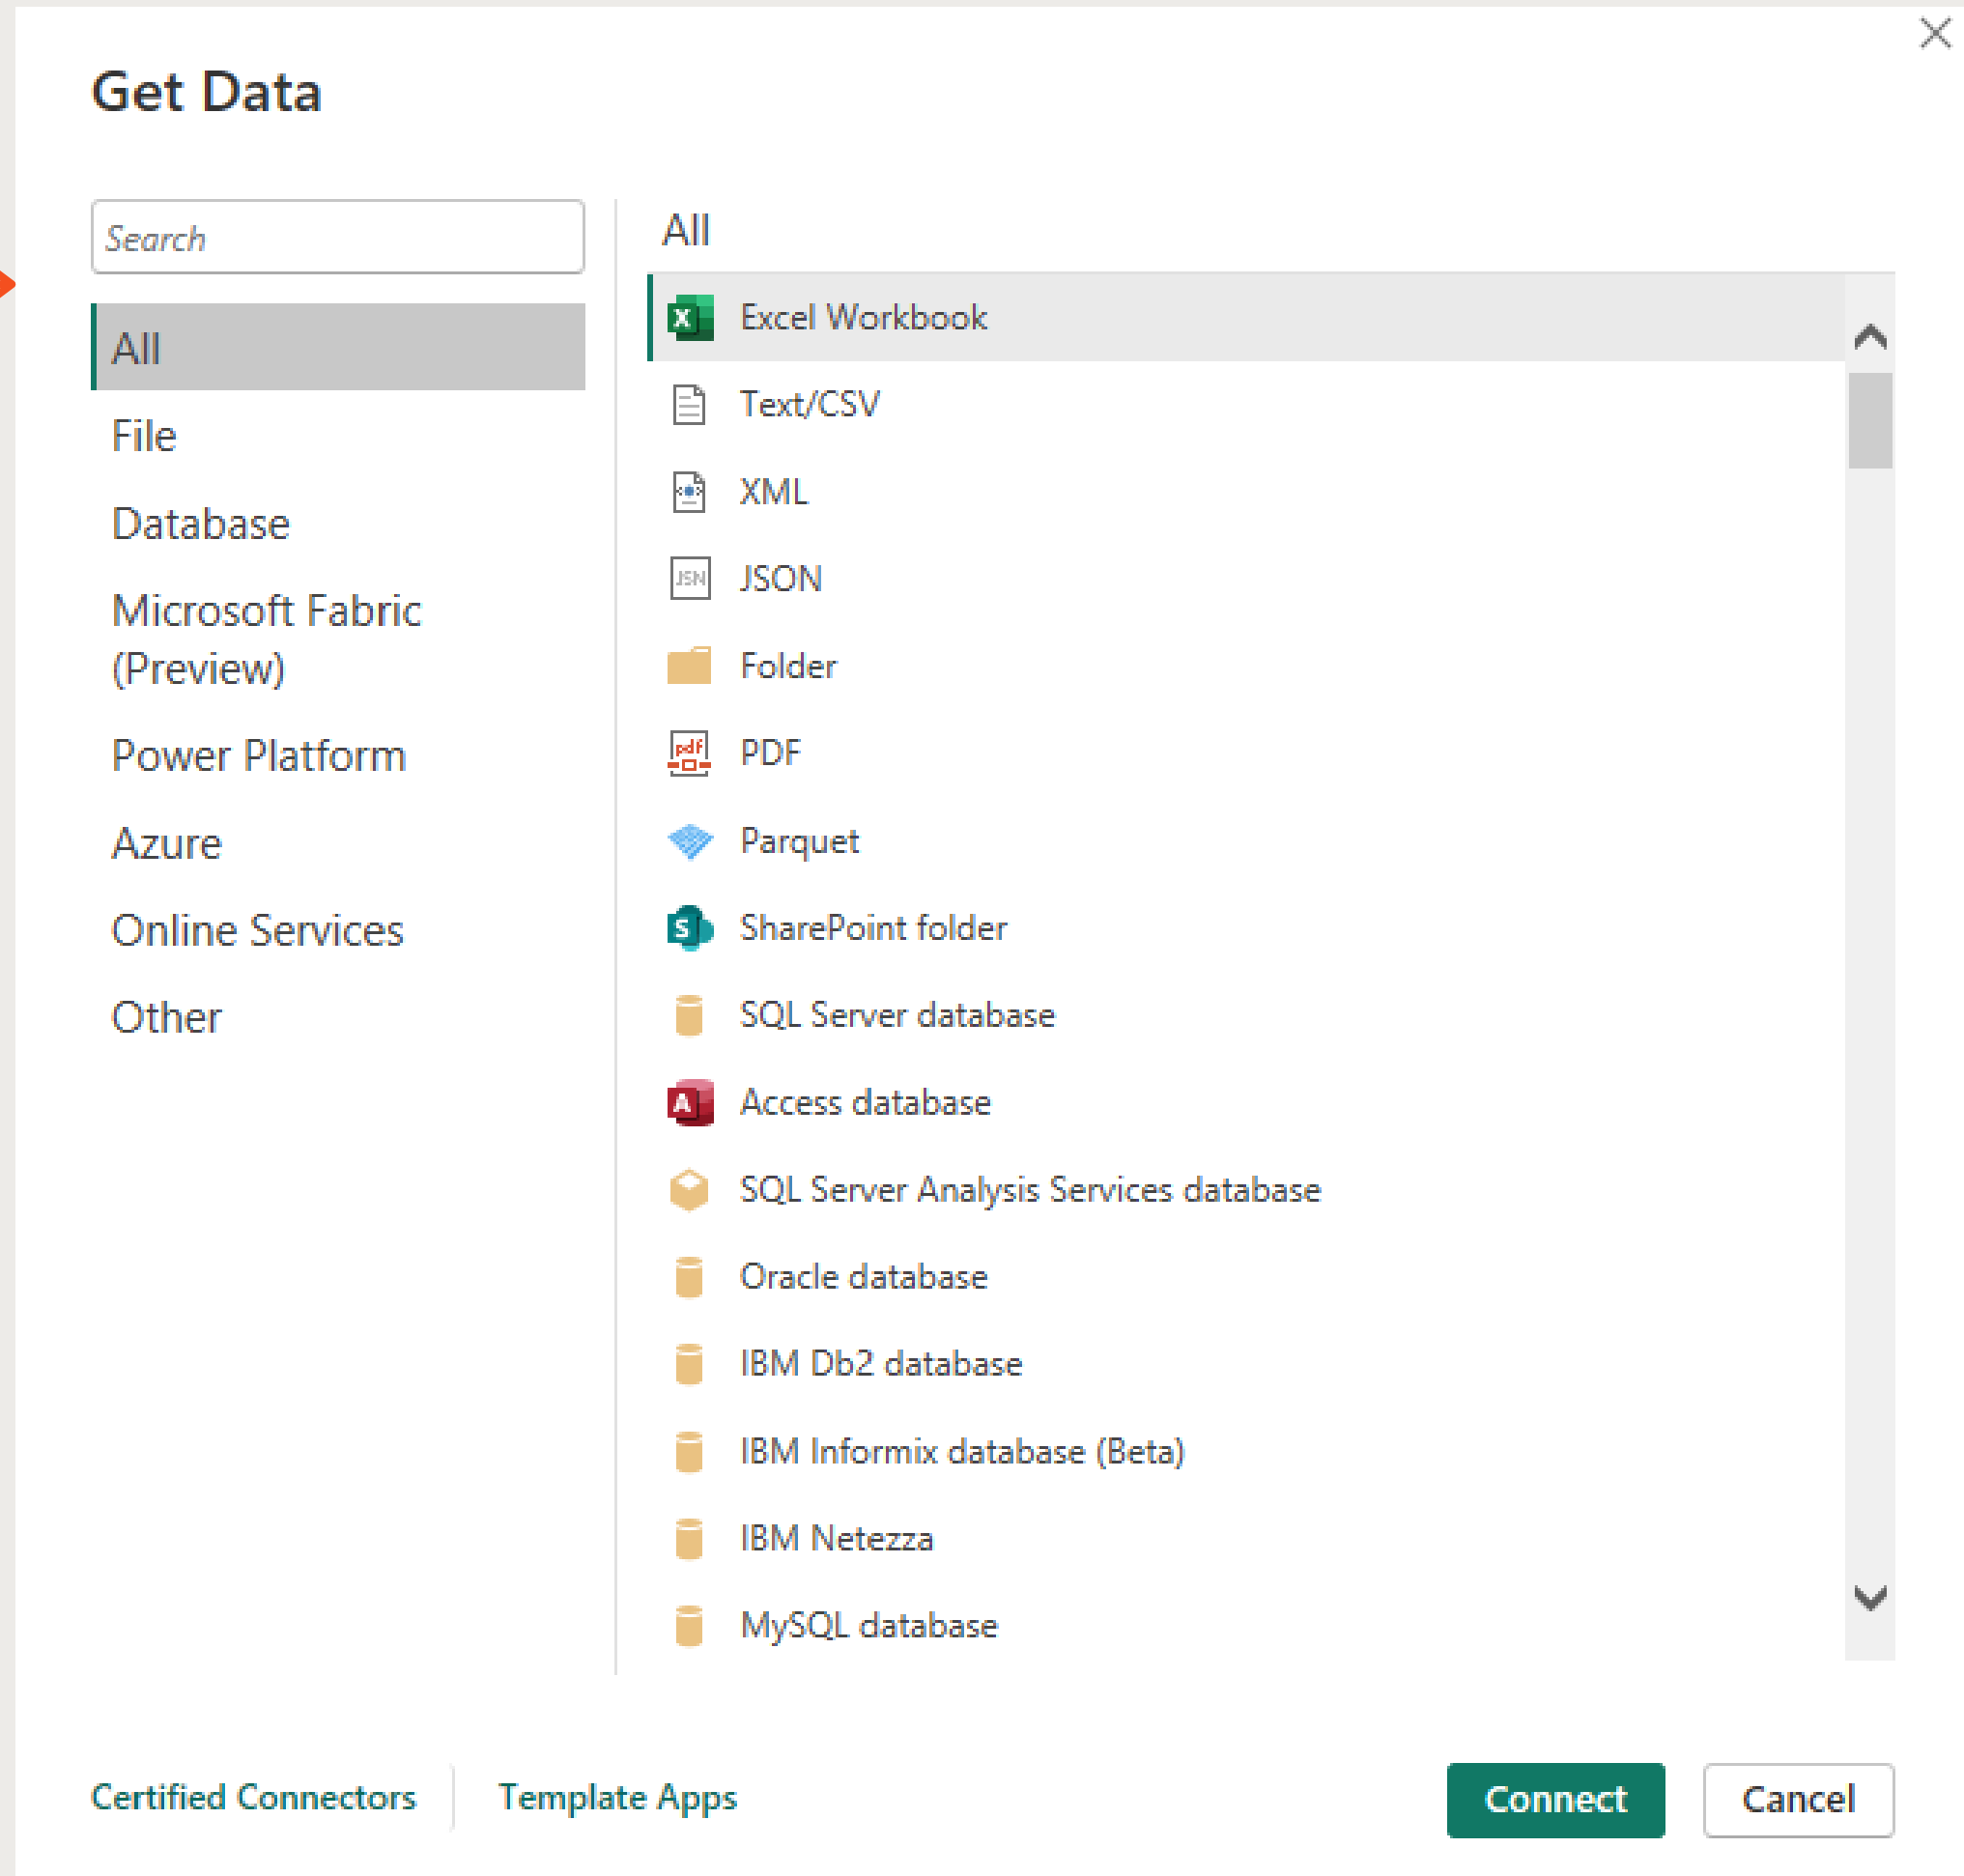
Get Data

Search

All
File
Database
Microsoft Fabric (Preview)
Power Platform
Azure
Online Services
Other

All

Excel Workbook
Text/CSV
XML
JSON
Folder
PDF
Parquet
SharePoint folder
SQL Server database
Access database
SQL Server Analysis Services database
Oracle database
IBM Db2 database
IBM Informix database (Beta)
IBM Netezza
MySQL database

Certified Connectors
Template Apps
Connect
Cancel